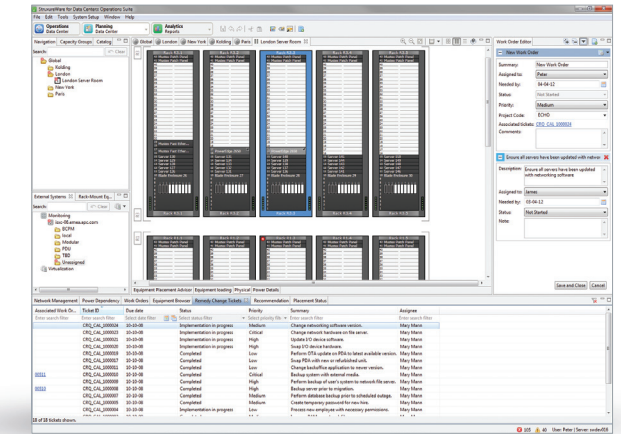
StruxureWare for Data Centers: Operations Suite
File Edit Tools System Setup Window Help
Operations Data Center
Planning Data Center
Analytics Reports

Navigation Capacity Groups Catalog
Search: Clear
Global
Kolding
London
London Server Room
New York
Paris

Global London New York Kolding Paris London Server Room

External Systems Rack-Mount Eq...
Search: Clear
Monitoring
isxc-08.ames.apc.com
BCPM
local
Modular
PDU
TBD
Unassigned
Virtualization

Equipment Placement Advisor Equipment loading Physical Power Details

Work Order Editor
New Work Order
Summary: New Work Order
Assigned to: Peter
Needed by: 04-04-12
Status: Not Started
Priority: Medium
Project Code: ECHO
Associated tickets: CRQ_CAL_1000024
Comments:

Ensure all servers have been updated with netwo
Description: Ensure all servers have been updated with networking software
Assigned to: James
Needed by: 03-04-12
Status: Not Started
Note:

Save and Close Cancel

Network Management Power Dependency Work Orders Equipment Browser Remedy Change Tickets Recommendation Placement Status

| Associated Work Or... | Ticket ID | Due date | Status | Priority | Summary | Assignee |
|---|---|---|---|---|---|---|
| Enter search filter | Enter search filter | Select date filter | Select status filter | Select priority filter | Enter search filter | Enter search filter |
| | CRQ_CAL_1000024 | 10-10-08 | Implementation in progress | Medium | Change networking software version. | Mary Mann |
| | CRQ_CAL_1000023 | 10-10-08 | Implementation in progress | Critical | Change network hardware on file server. | Mary Mann |
| | CRQ_CAL_1000021 | 10-10-08 | Implementation in progress | High | Update I/O device software. | Mary Mann |
| | CRQ_CAL_1000020 | 10-10-08 | Implementation in progress | High | Swap I/O device hardware. | Mary Mann |
| | CRQ_CAL_1000019 | 10-10-08 | Completed | Low | Perform OTA update on PDA to latest available version. | Mary Mann |
| | CRQ_CAL_1000017 | 10-10-08 | Completed | Low | Swap PDA with new or refurbished unit. | Mary Mann |
| 00011 | CRQ_CAL_1000011 | 10-10-08 | Completed | Low | Change backoffice application to newer version. | Mary Mann |
| | CRQ_CAL_1000010 | 10-10-08 | Completed | Critical | Backup system with external media. | Mary Mann |
| | CRQ_CAL_1000009 | 10-10-08 | Completed | High | Perform backup of user's system to network file server. | Mary Mann |
| 00010 | CRQ_CAL_1000008 | 10-10-08 | Completed | High | Backup server prior to migration. | Mary Mann |
| | CRQ_CAL_1000007 | 10-10-08 | Completed | Medium | Perform database backup prior to scheduled outage. | Mary Mann |
| | CRQ_CAL_1000005 | 10-10-08 | Completed | Medium | Create temporary password for new hire. | Mary Mann |
| | CRQ_CAL_1000004 | 10-10-08 | Implementation in progress | Low | Process new employee with necessary permissions. | Mary Mann |

18 of 18 tickets shown.
103 40 User: Peter | Server: swdev058